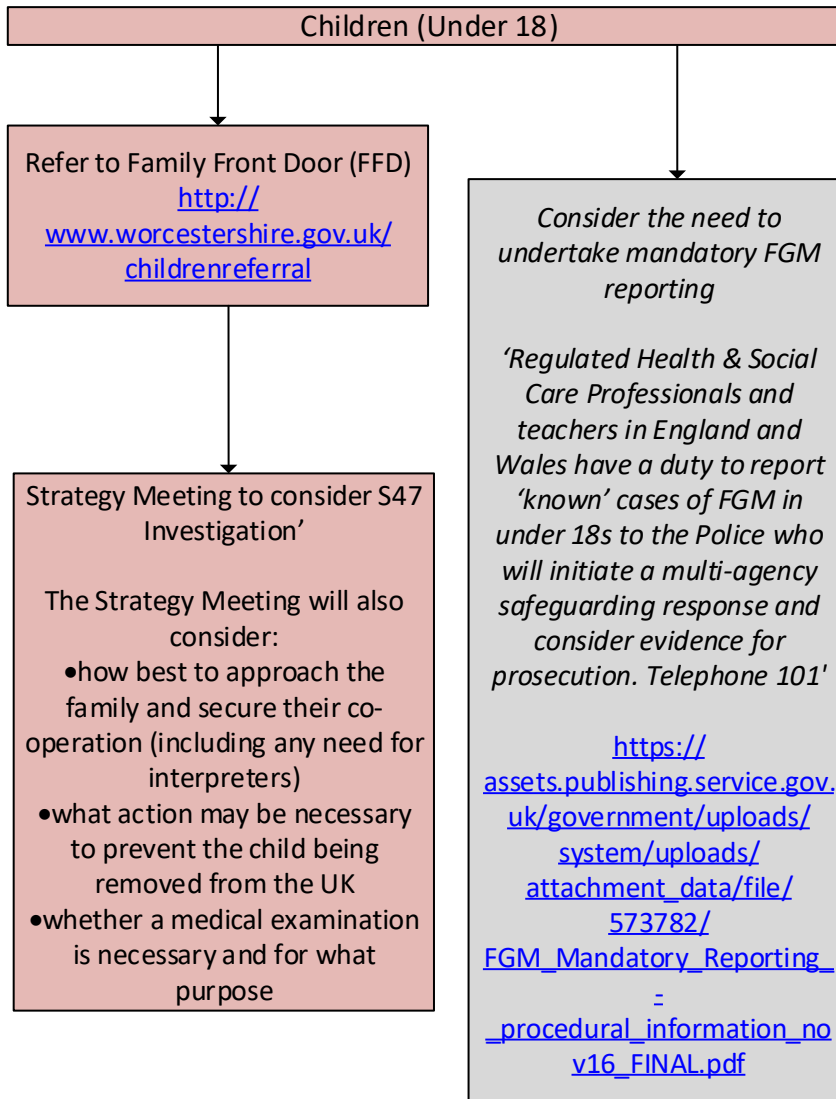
Children (Under 18)

Refer to Family Front Door (FFD)
http://www.worcestershire.gov.uk/childrenreferral

Strategy Meeting to consider S47 Investigation'

The Strategy Meeting will also consider:
•how best to approach the family and secure their cooperation (including any need for interpreters)
•what action may be necessary to prevent the child being removed from the UK
•whether a medical examination is necessary and for what purpose

Consider the need to undertake mandatory FGM reporting

'Regulated Health & Social Care Professionals and teachers in England and Wales have a duty to report 'known' cases of FGM in under 18s to the Police who will initiate a multi-agency safeguarding response and consider evidence for prosecution. Telephone 101'

https://assets.publishing.service.gov.uk/government/uploads/system/uploads/attachment_data/file/573782/FGM_Mandatory_Reporting_-_procedural_information_nov16_FINAL.pdf